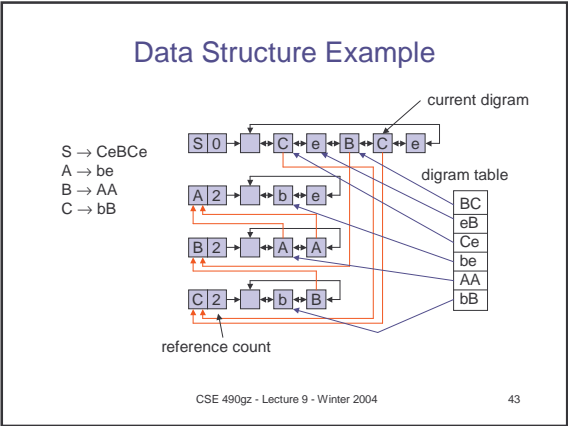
Data Structure Example

$S \to CeBCe$
$A \to be$
$B \to AA$
$C \to bB$

current digram

S 0 C e B C e

A 2 b e

B 2 A A

C 2 b B

digram table

| BC |
|---|
| eB |
| Ce |
| be |
| AA |
| bB |

reference count

CSE 490gz - Lecture 9 - Winter 2004

43